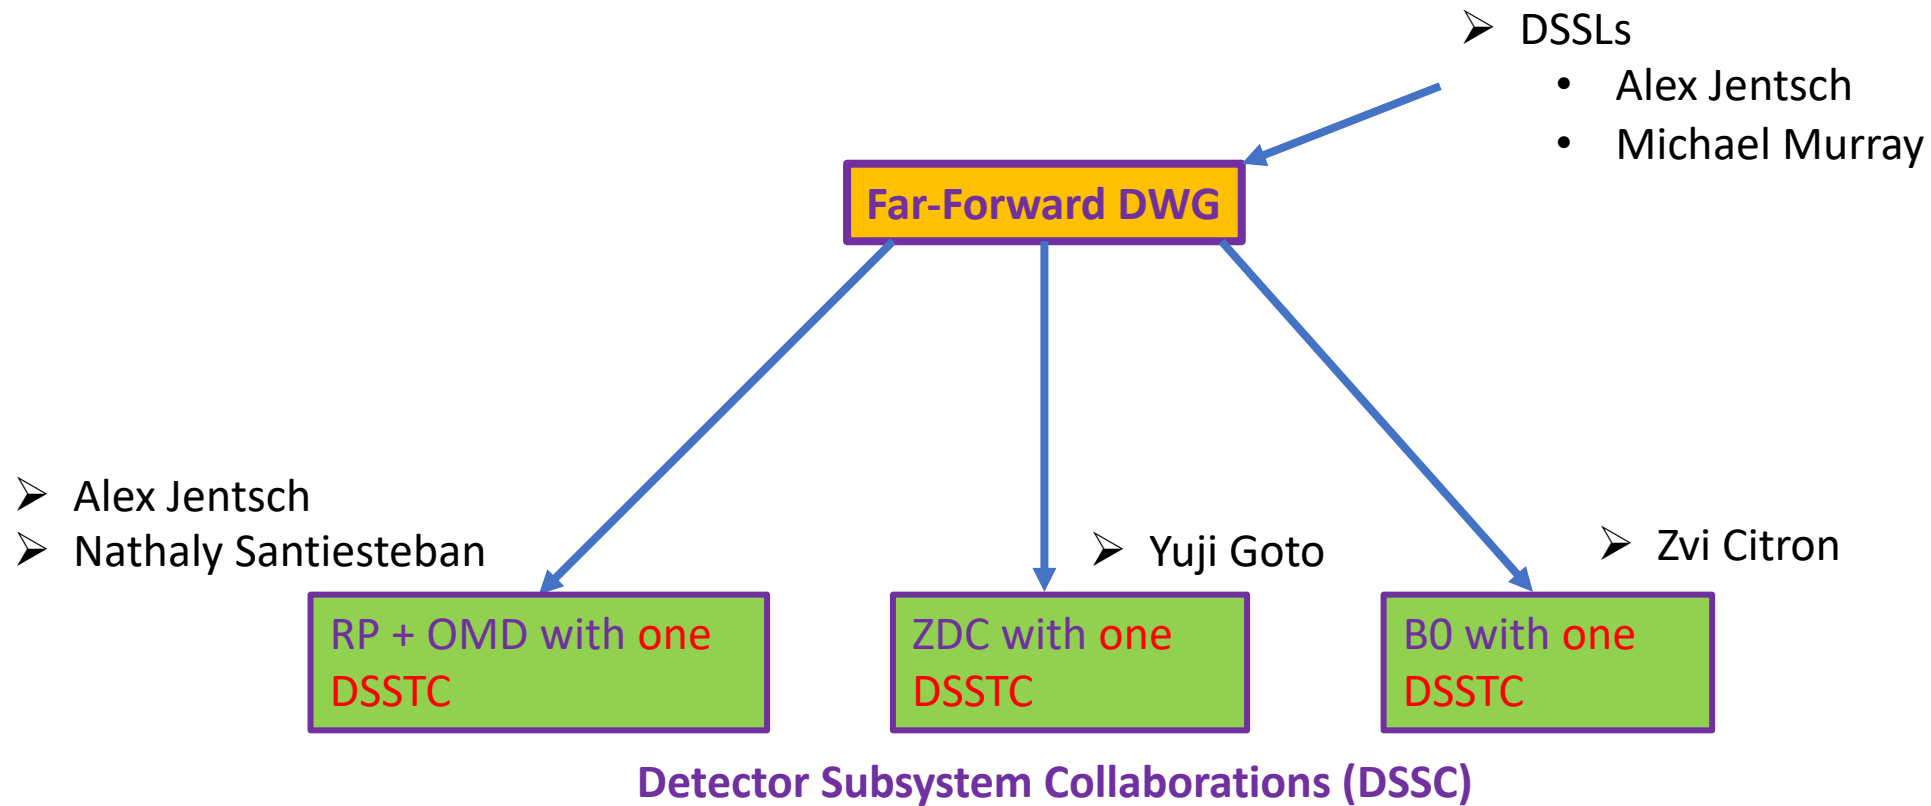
➢ DSSLs
• Alex Jentsch
• Michael Murray

Far-Forward DWG

➢ Alex Jentsch
➢ Nathaly Santiesteban

➢ Yuji Goto

➢ Zvi Citron

RP + OMD with one DSSTC

ZDC with one DSSTC

B0 with one DSSTC

Detector Subsystem Collaborations (DSSC)